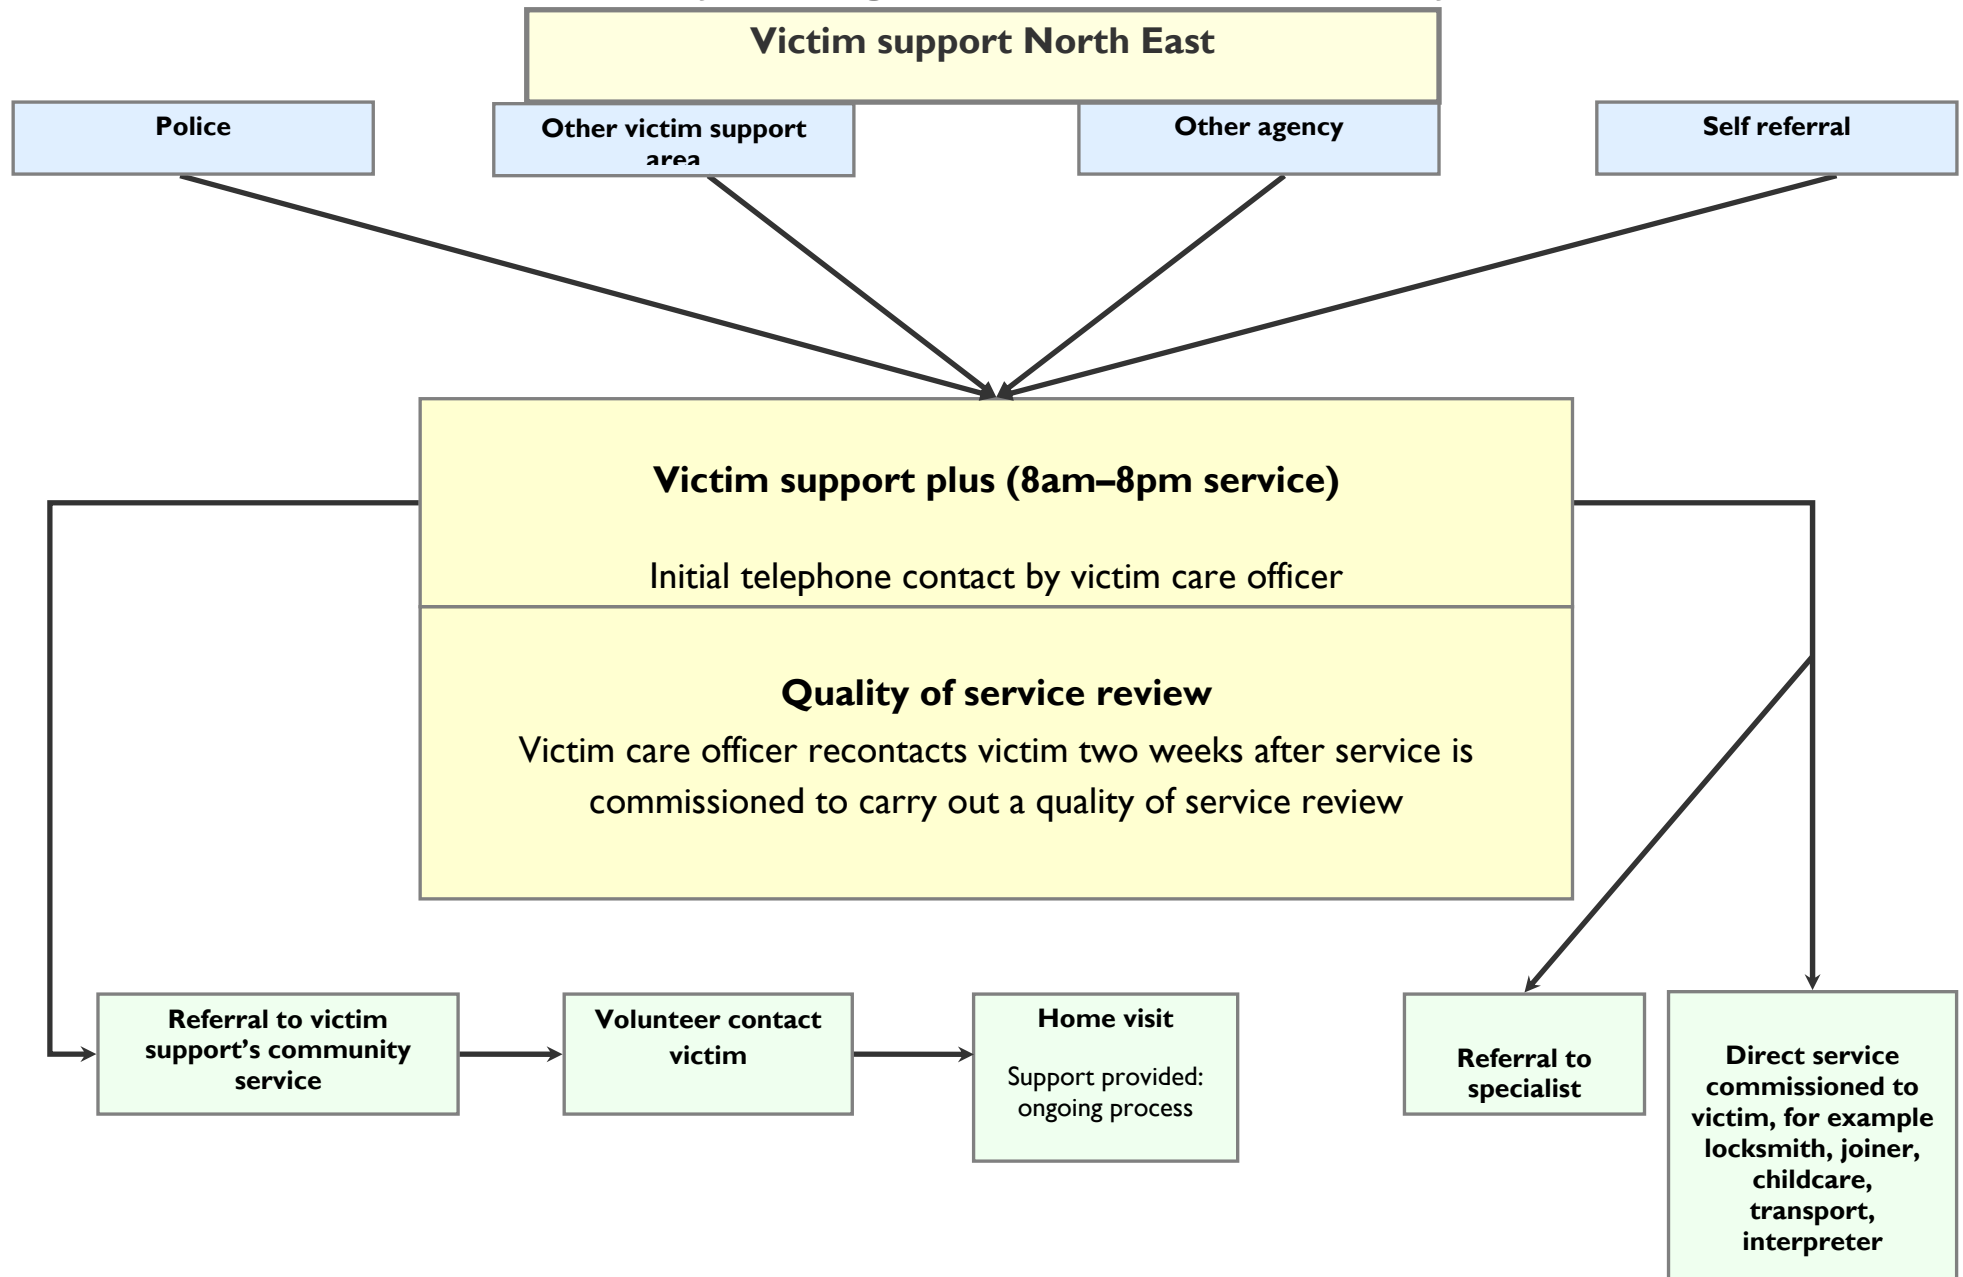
Victim support North East

Police

Other victim support area

Other agency

Self referral

Victim support plus (8am–8pm service)

Initial telephone contact by victim care officer

Quality of service review

Victim care officer recontacts victim two weeks after service is commissioned to carry out a quality of service review

Referral to victim support's community service

Volunteer contact victim

Home visit

Support provided: ongoing process

Referral to specialist

Direct service commissioned to victim, for example locksmith, joiner, childcare, transport, interpreter